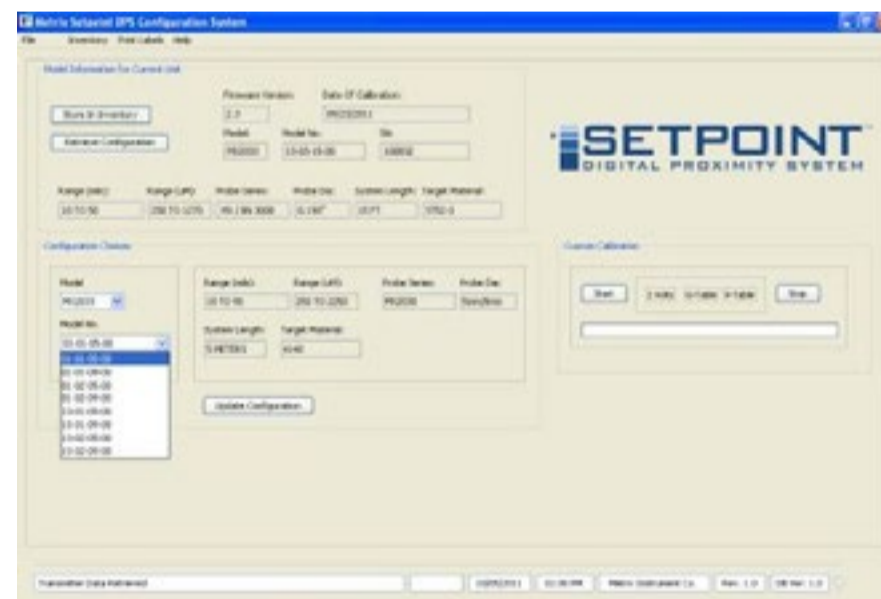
Metrix Setpoint DPS Configuration System

File Inventory Print Labels Help

Model Information For Current Unit

Store In Inventory

Retrieve Configuration

Firmware Version: 2.7

Date Of Calibration: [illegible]

Model: PR2000

Model No.: 13-03-15-00

S/N: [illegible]

Range (mils): 10 TO 50

Range (uM): 250 TO 1270

Probe Series: PR / BN 3000

Probe Dia: 0.190"

System Length: 15 FT

Target Material: 4140

SETPOINT
DIGITAL PROXIMITY SYSTEM

Configuration Choices

Model: PR2031

Model No.: 33-01-05-00

01-01-05-00
01-01-09-00
01-02-05-00
01-02-09-00
13-01-05-00
13-01-09-00
13-02-05-00
13-02-09-00

Range (mils): 10 TO 90

Range (uM): 250 TO 2250

Probe Series: PR2030

Probe Dia: 5mm/8mm

System Length: 5 METERS

Target Material: 4140

Update Configuration

Custom Calibration

Start

2 Volts

Q-Table

R-Table

Stop

Transmitter Data Retrieved

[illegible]

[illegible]

Metrix Instrument Co.

Rev. 1.0

DB Ver. 1.0